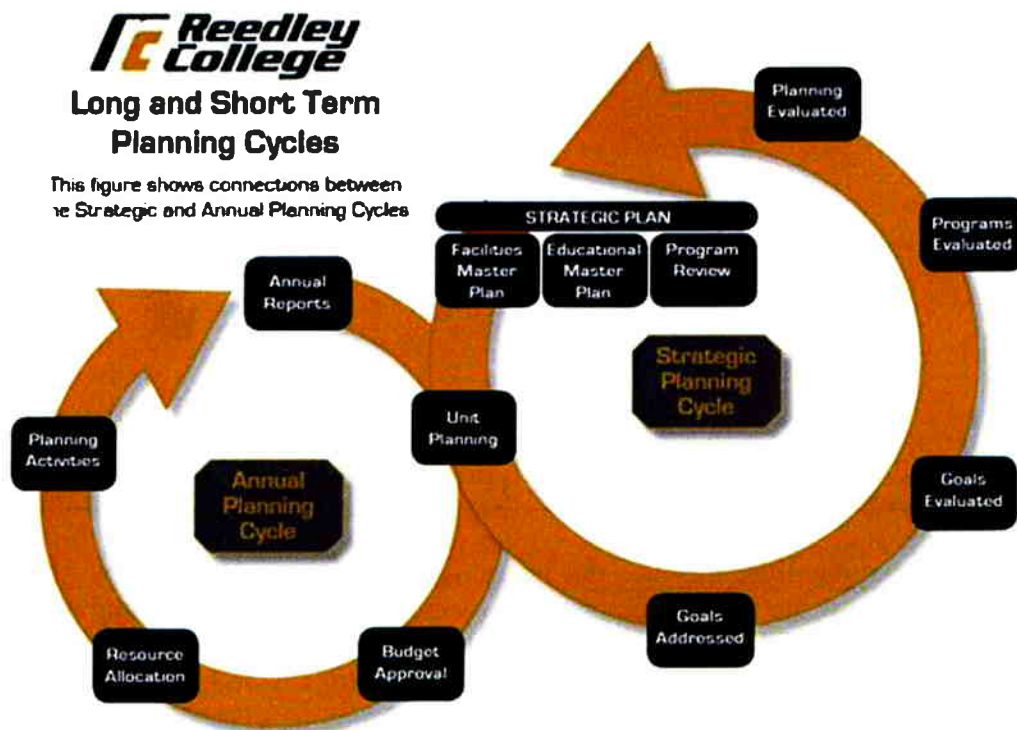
Reedley College

Long and Short Term Planning Cycles

This figure shows connections between ›e Strategic and Annual Planning Cycles

STRATEGIC PLAN

Facilities Master Plan

Educational Master Plan

Program Review

Planning Evaluated

Programs Evaluated

Strategic Planning Cycle

Goals Evaluated

Goals Addressed

Annual Reports

Unit Planning

Planning Activities

Annual Planning Cycle

Resource Allocation

Budget Approval